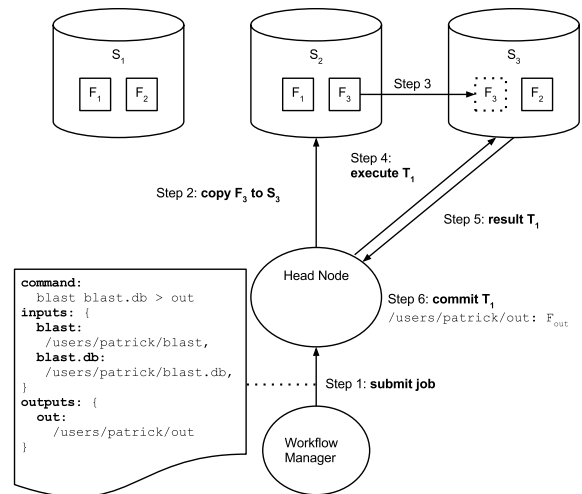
$S_1$
$F_1$ $F_2$

$S_2$
$F_1$ $F_3$

Step 3

$S_3$
$F_3$ $F_2$

Step 4: **execute $T_1$**

Step 2: **copy $F_3$ to $S_3$**

Step 5: **result $T_1$**

Head Node

Step 6: **commit $T_1$**
/users/patrick/out: $F_{out}$

**command:**
blast blast.db > out
**inputs:** {
**blast:**
/users/patrick/blast,
**blast.db:**
/users/patrick/blast.db,
}
**outputs:** {
**out:**
/users/patrick/out
}

Step 1: **submit job**

Workflow Manager